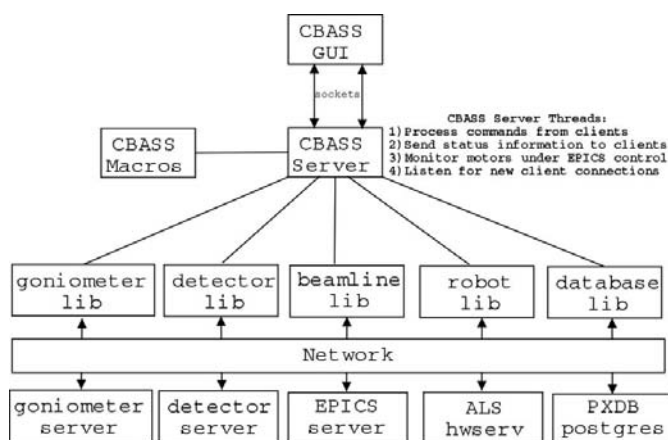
CBASS GUI

sockets

CBASS Macros

CBASS Server

CBASS Server Threads:
1)Process commands from clients
2)Send status information to clients
3)Monitor motors under EPICS control
4)Listen for new client connections

goniometer lib

detector lib

beamline lib

robot lib

database lib

Network

goniometer server

detector server

EPICS server

ALS hwserv

PXDB postgres